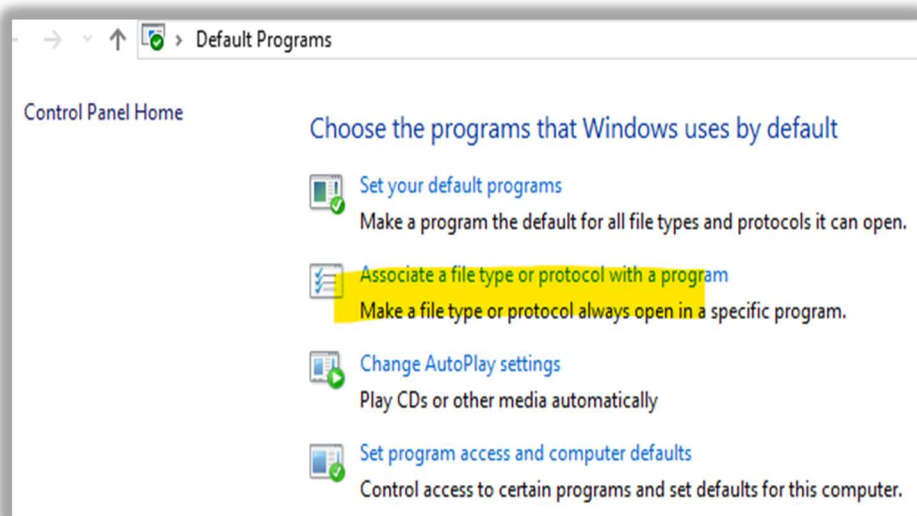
Default Programs

Control Panel Home

Choose the programs that Windows uses by default

Set your default programs
Make a program the default for all file types and protocols it can open.

Associate a file type or protocol with a program
Make a file type or protocol always open in a specific program.

Change AutoPlay settings
Play CDs or other media automatically

Set program access and computer defaults
Control access to certain programs and set defaults for this computer.